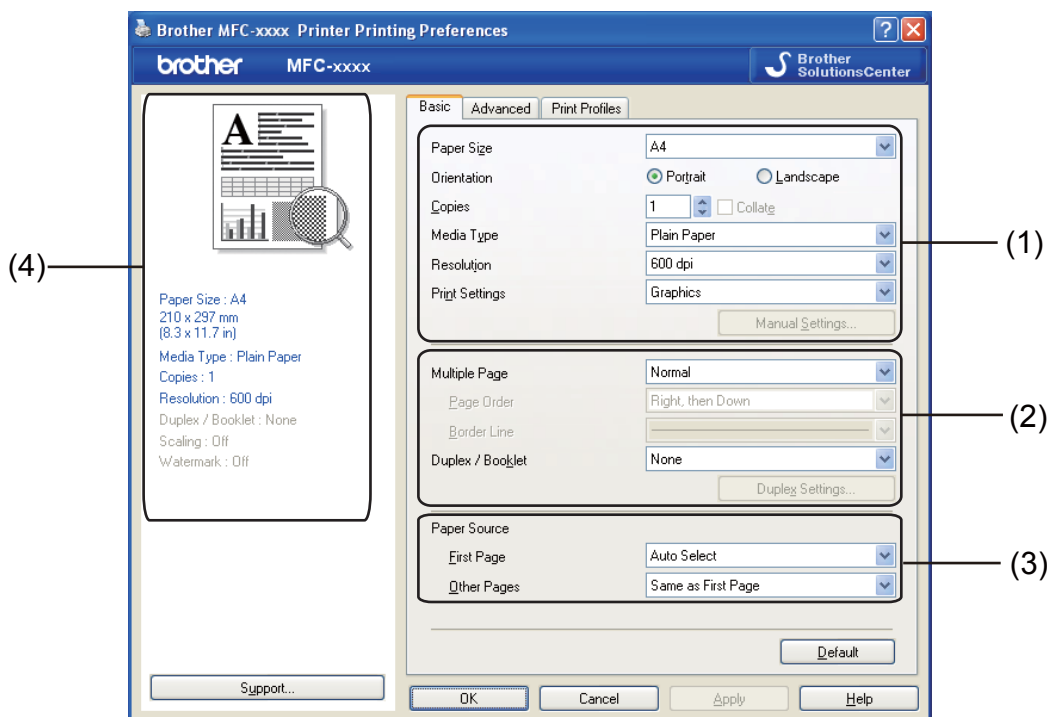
Brother MFC-xxxx Printer Printing Preferences

brother MFC-xxxx

Brother SolutionsCenter

Basic | Advanced | Print Profiles

Paper Size: A4
Orientation: Portrait / Landscape
Copies: 1 Collate
Media Type: Plain Paper
Resolution: 600 dpi
Print Settings: Graphics
Manual Settings...

(1)

Multiple Page: Normal
Page Order: Right, then Down
Border Line
Duplex / Booklet: None
Duplex Settings...

(2)

Paper Source
First Page: Auto Select
Other Pages: Same as First Page

(3)

(4)

Paper Size : A4
210 x 297 mm
(8.3 x 11.7 in)
Media Type : Plain Paper
Copies : 1
Resolution : 600 dpi
Duplex / Booklet : None
Scaling : Off
Watermark : Off

Default

Support...

OK | Cancel | Apply | Help